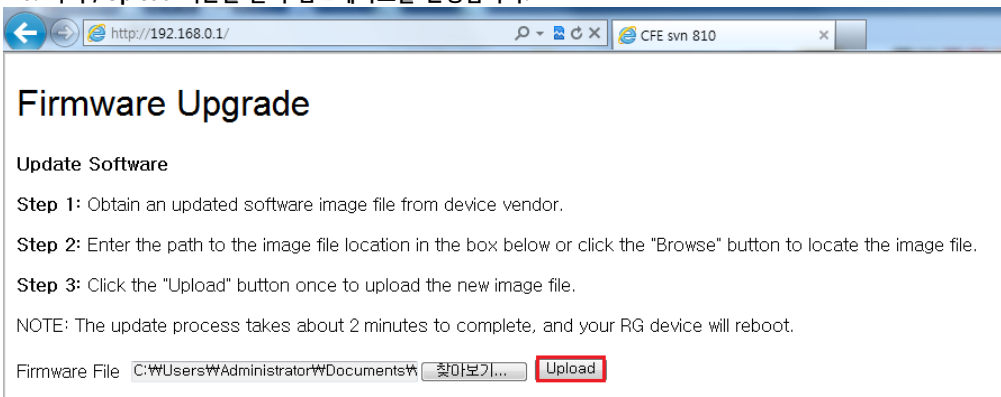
http://192.168.0.1/

CFE svn 810

Firmware Upgrade

Update Software

Step 1: Obtain an updated software image file from device vendor.

Step 2: Enter the path to the image file location in the box below or click the "Browse" button to locate the image file.

Step 3: Click the "Upload" button once to upload the new image file.

NOTE: The update process takes about 2 minutes to complete, and your RG device will reboot.

Firmware File C:₩Users₩Administrator₩Documents₩ 찾아보기... Upload